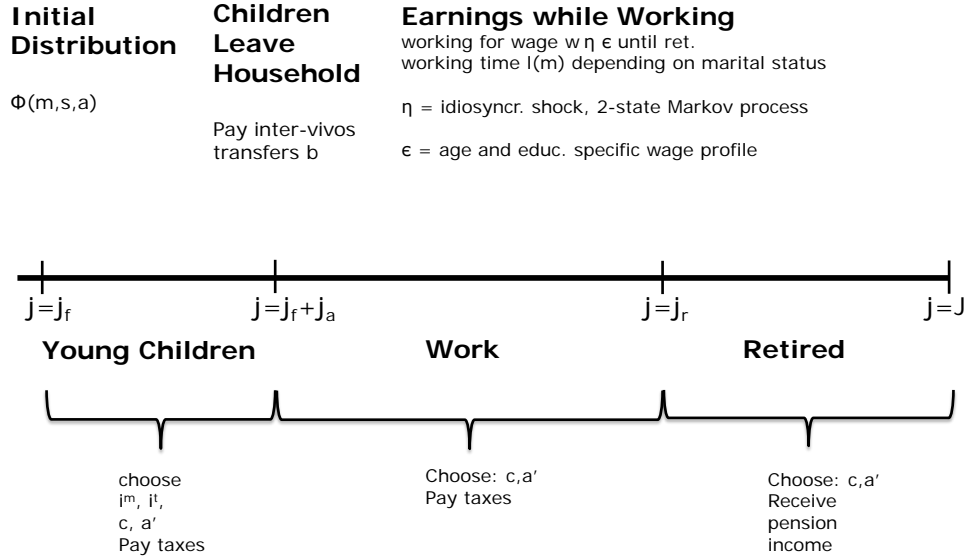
Initial Distribution

$\Phi(m,s,a)$

Children Leave Household

Pay inter-vivos transfers b

Earnings while Working
working for wage $w\,\eta\,\epsilon$ until ret.
working time $l(m)$ depending on marital status

$\eta$ = idiosyncr. shock, 2-state Markov process

$\epsilon$ = age and educ. specific wage profile

$j=j_f$

$j=j_f+j_a$

$j=j_r$

$j=J$

Young Children

Work

Retired

choose
$i^m$, $i^t$,
c, a′
Pay taxes

Choose: c,a′
Pay taxes

Choose: c,a′
Receive pension income